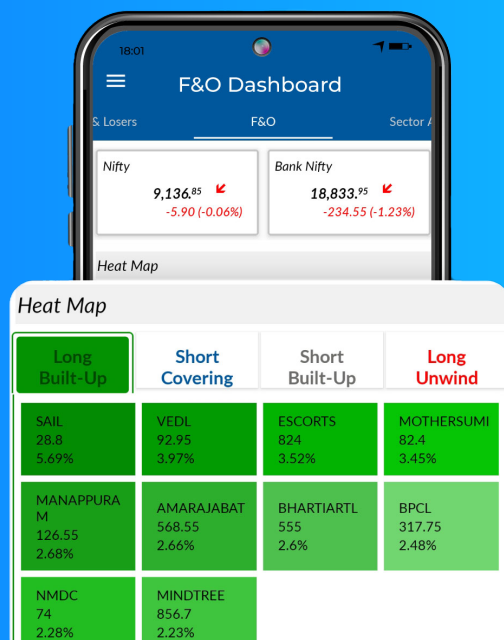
18:01

F&O Dashboard

& Losers | F&O | Sector A

Nifty
9,136.85
-5.90 (-0.06%)

Bank Nifty
18,833.95
-234.55 (-1.23%)

Heat Map

Heat Map

Long Built-Up | Short Covering | Short Built-Up | Long Unwind

| SAIL 28.8 5.69% | VEDL 92.95 3.97% | ESCORTS 824 3.52% | MOTHERSUMI 82.4 3.45% |
|---|---|---|---|
| MANAPPURAM 126.55 2.68% | AMARAJABAT 568.55 2.66% | BHARTIARTL 555 2.6% | BPCL 317.75 2.48% |
| NMDC 74 2.28% | MINDTREE 856.7 2.23% | | |